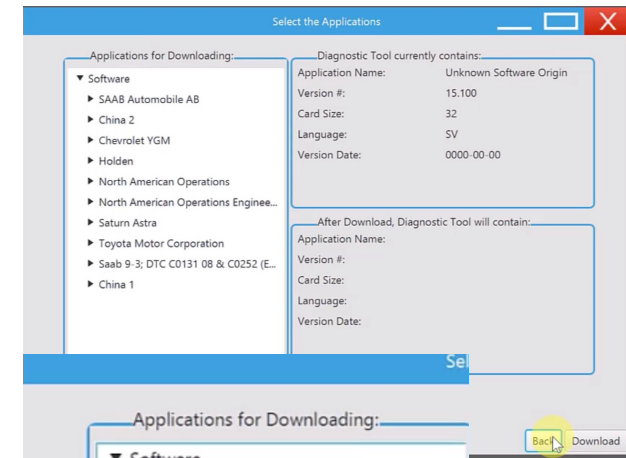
Select the Applications

Applications for Downloading:

▼ Software
▶ SAAB Automobile AB
▶ China 2
▶ Chevrolet YGM
▶ Holden
▶ North American Operations
▶ North American Operations Enginee...
▶ Saturn Astra
▶ Toyota Motor Corporation
▶ Saab 9-3; DTC C0131 08 & C0252 (E...
▶ China 1

Diagnostic Tool currently contains:

| | |
|---|---|
| Application Name: | Unknown Software Origin |
| Version #: | 15.100 |
| Card Size: | 32 |
| Language: | SV |
| Version Date: | 0000-00-00 |

After Download, Diagnostic Tool will contain:

Application Name:
Version #:
Card Size:
Language:
Version Date:

Se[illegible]

Applications for Downloading:

▼ Software

Back Download